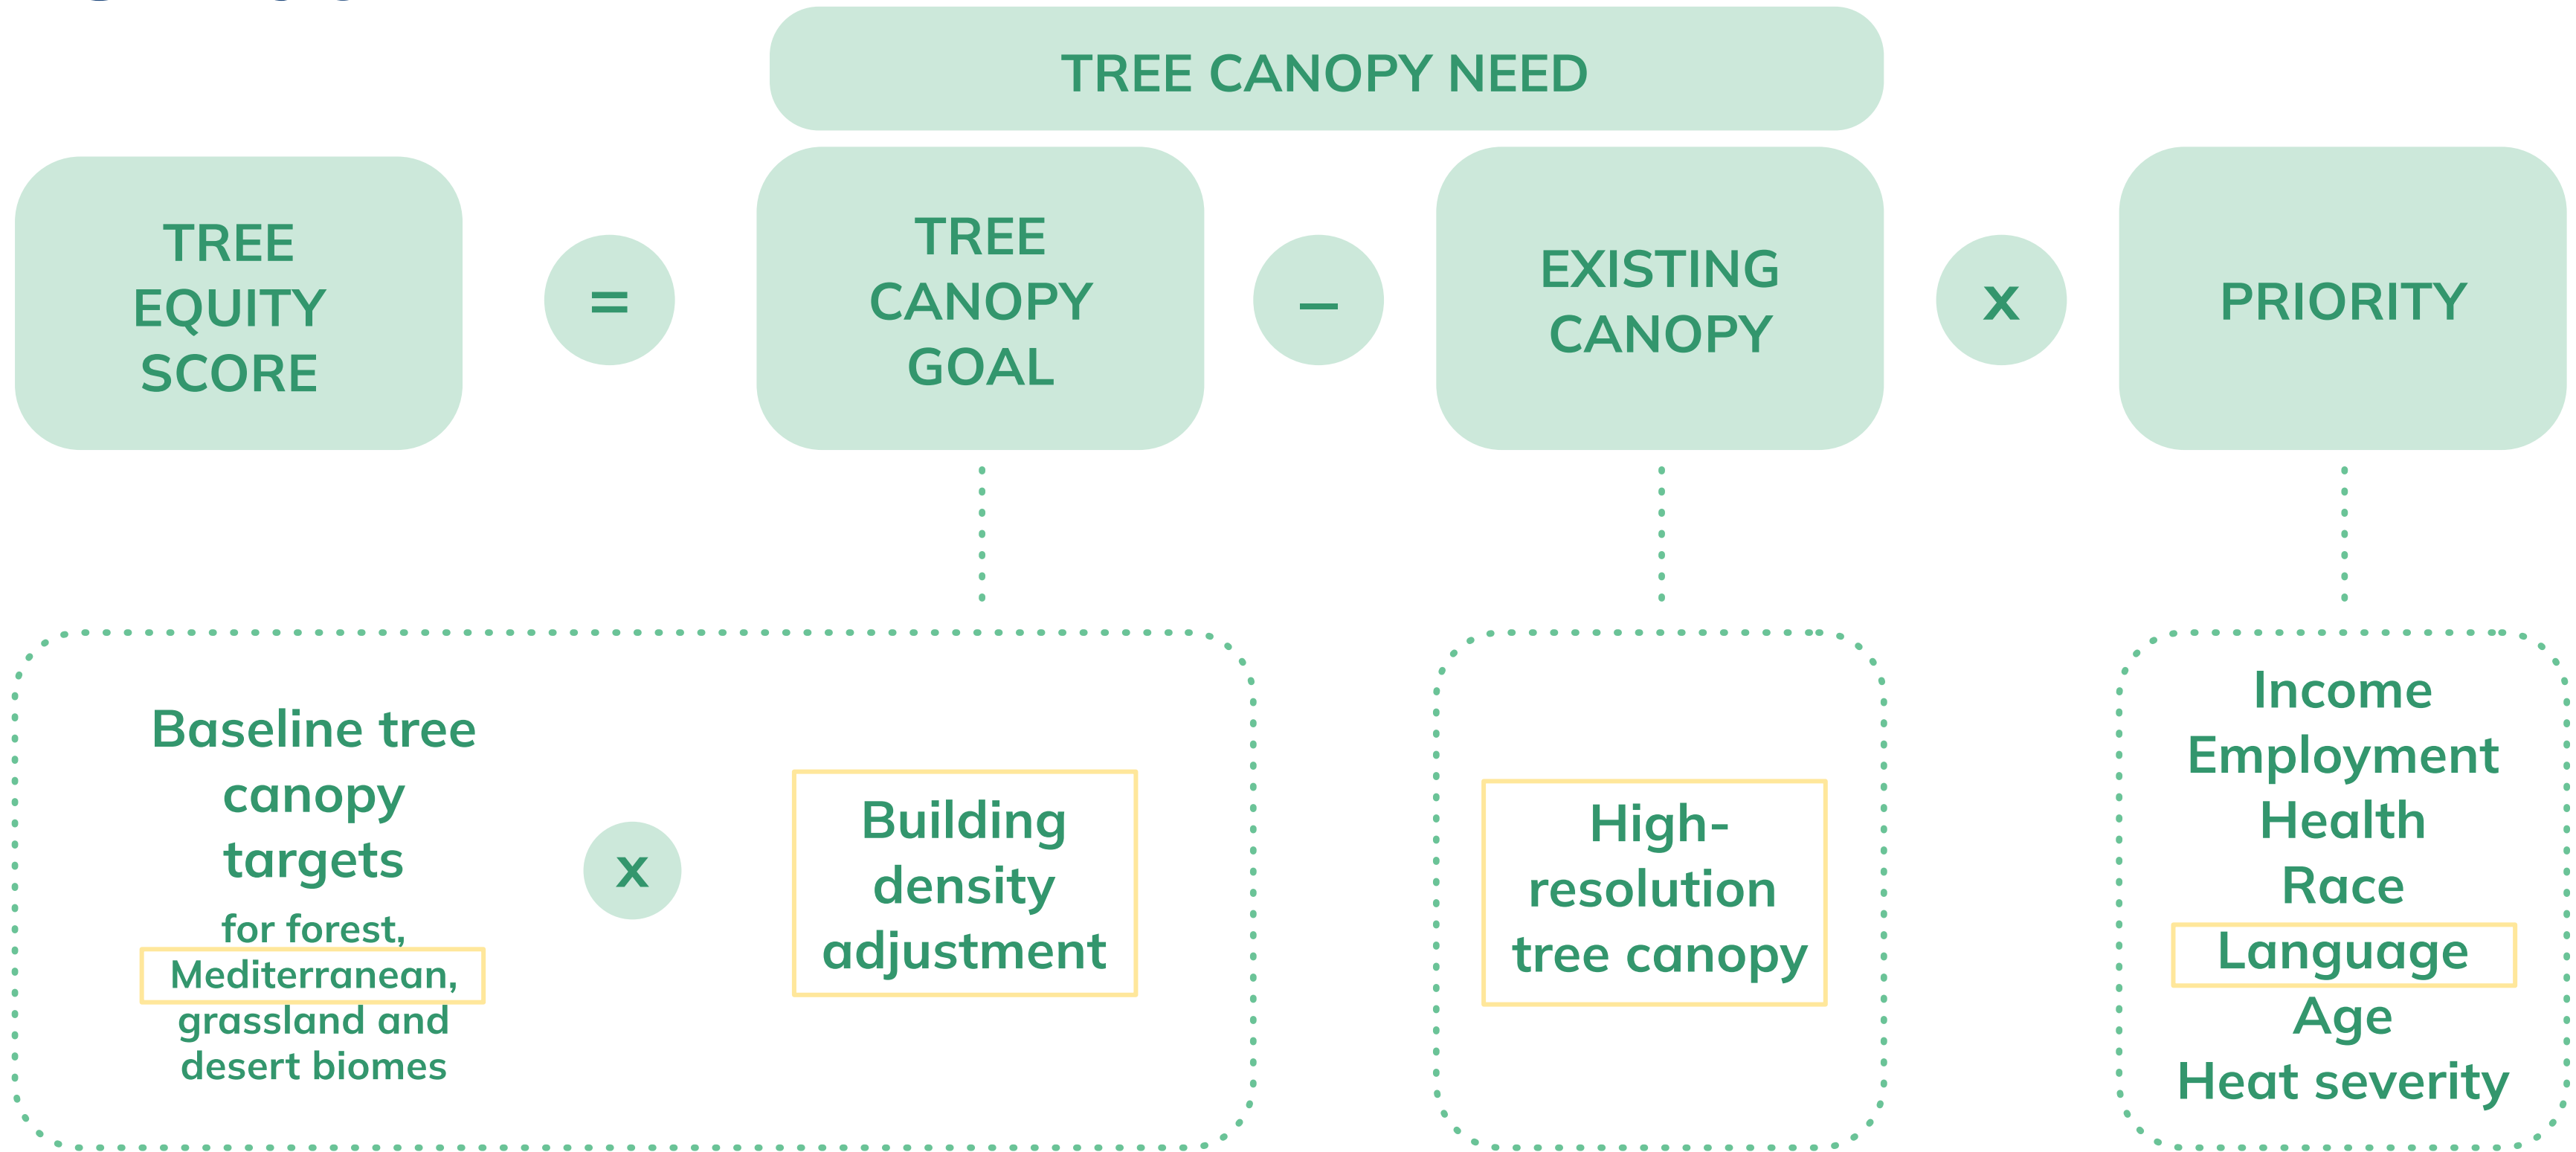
TREE CANOPY NEED

TREE EQUITY SCORE

=

TREE CANOPY GOAL

–

EXISTING CANOPY

x

PRIORITY

Baseline tree canopy targets

for forest, Mediterranean, grassland and desert biomes

x

Building density adjustment

High-resolution tree canopy

Income
Employment
Health
Race
Language
Age
Heat severity